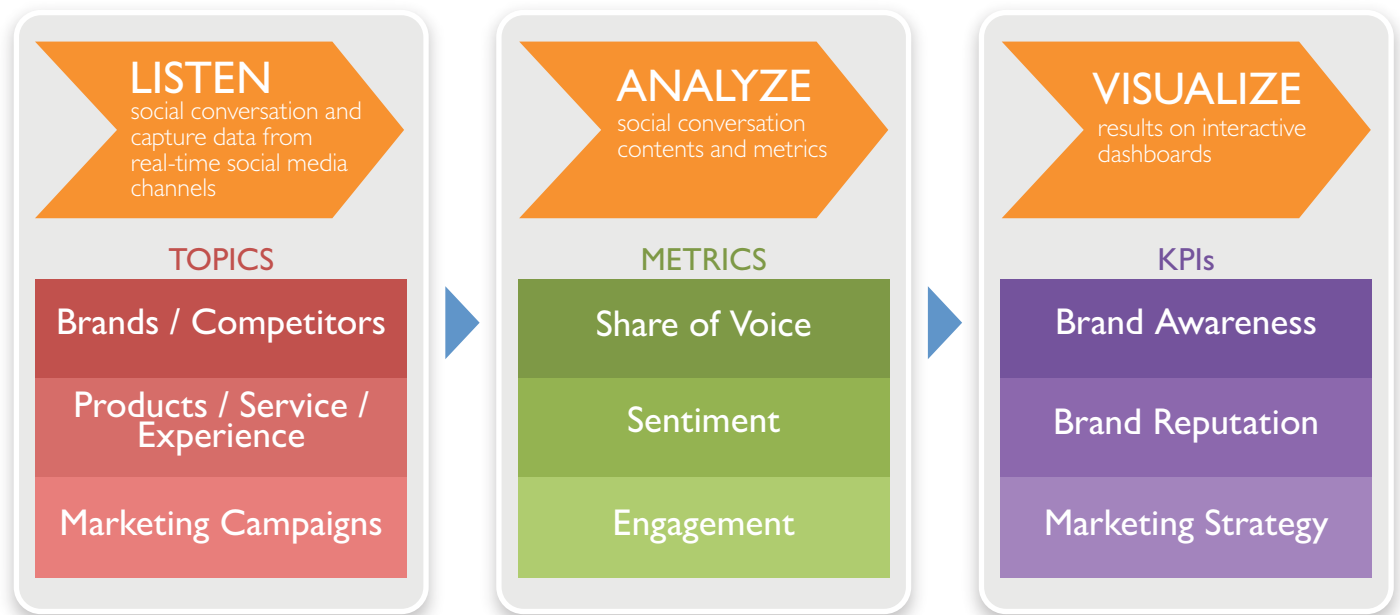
LISTEN
social conversation and capture data from real-time social media channels

TOPICS

Brands / Competitors

Products / Service / Experience

Marketing Campaigns

ANALYZE
social conversation contents and metrics

METRICS

Share of Voice

Sentiment

Engagement

VISUALIZE
results on interactive dashboards

KPIs

Brand Awareness

Brand Reputation

Marketing Strategy